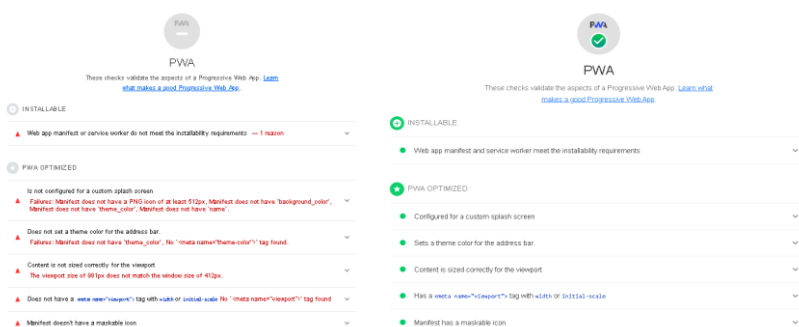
PWA

PWA

These checks validate the aspects of a Progressive Web App. Learn what makes a good Progressive Web App.

INSTALLABLE

Web app manifest or service worker do not meet the installability requirements — 1 reason

PWA OPTIMIZED

Is not configured for a custom splash screen
Failures: Manifest does not have a PNG icon of at least 512px, Manifest does not have 'background_color', Manifest does not have 'theme_color', Manifest does not have 'name'.

Does not set a theme color for the address bar.
Failures: Manifest does not have 'theme_color', No '<meta name="theme-color">' tag found.

Content is not sized correctly for the viewport
The viewport size of 981px does not match the window size of 412px.

Does not have a <meta name="viewport"> tag with width or initial-scale No '<meta name="viewport">' tag found

Manifest doesn't have a maskable icon

PWA

PWA

These checks validate the aspects of a Progressive Web App. Learn what makes a good Progressive Web App.

INSTALLABLE

Web app manifest and service worker meet the installability requirements

PWA OPTIMIZED

Configured for a custom splash screen

Sets a theme color for the address bar.

Content is sized correctly for the viewport

Has a <meta name="viewport"> tag with width or initial-scale

Manifest has a maskable icon